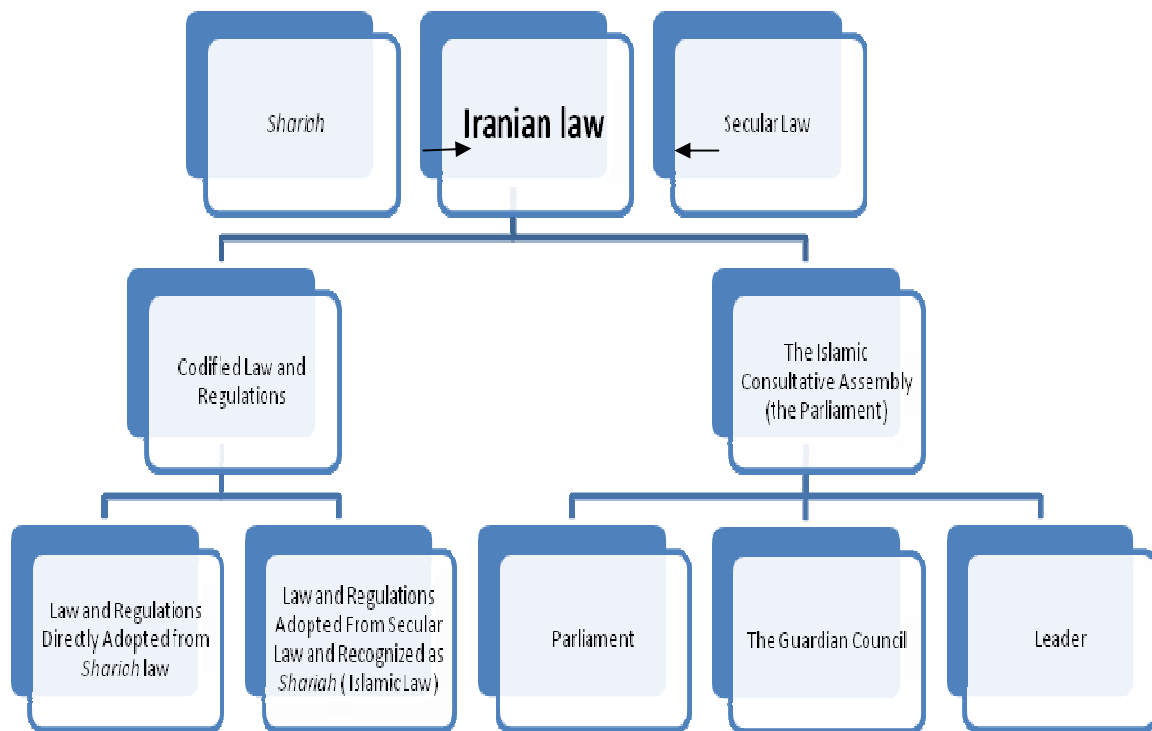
Shariah

Iranian law

Secular Law

Codified Law and Regulations

The Islamic Consultative Assembly (the Parliament)

Law and Regulations Directly Adopted from Shariah law

Law and Regulations Adopted From Secular Law and Recognized as Shariah ( Islamic Law )

Parliament

The Guardian Council

Leader